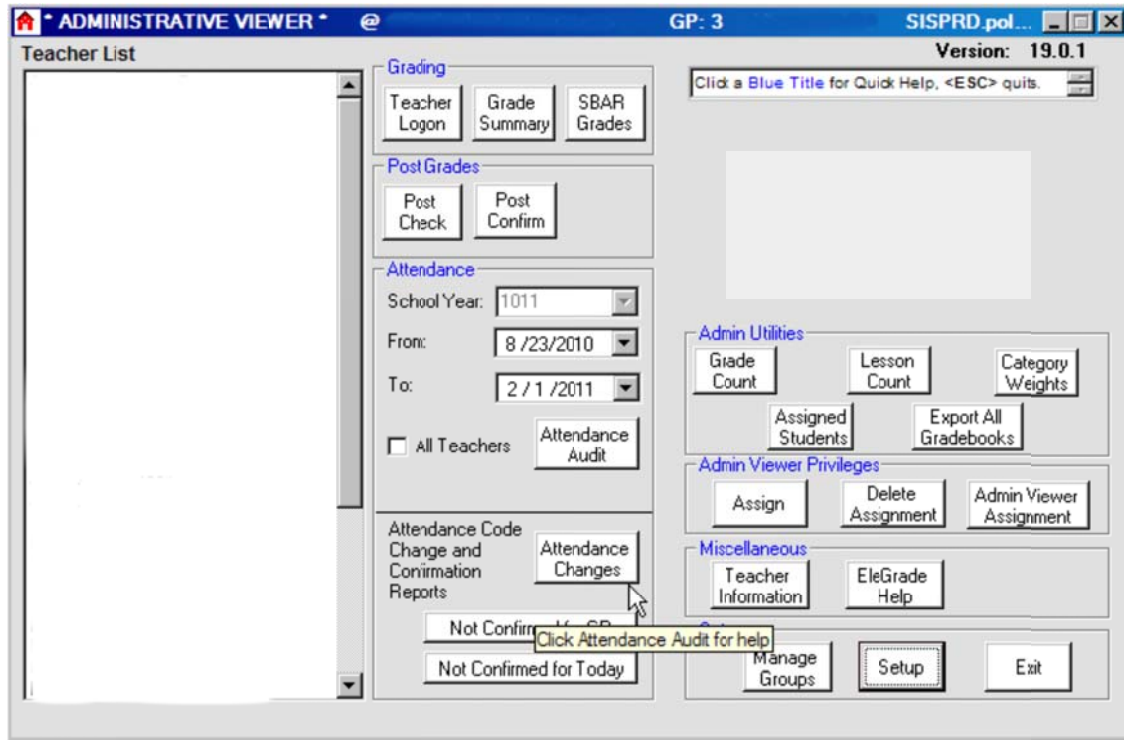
* ADMINISTRATIVE VIEWER * @ GP: 3 SISPRD.pol...

Teacher List

Version: 19.0.1

Grading

Teacher Logon

Grade Summary

SBAR Grades

Click a Blue Title for Quick Help, <ESC> quits.

Post Grades

Post Check

Post Confirm

Attendance

School Year: 1011

From: 8 /23/2010

To: 2 / 1 /2011

All Teachers

Attendance Audit

Admin Utilities

Grade Count

Lesson Count

Category Weights

Assigned Students

Export All Gradebooks

Admin Viewer Privileges

Assign

Delete Assignment

Admin Viewer Assignment

Attendance Code Change and Conirmation Reports

Attendance Changes

Miscellaneous

Teacher Information

EleGrade Help

Not Confirm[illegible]

Click Attendance Audit for help

Not Confirmed for Today

Manage Groups

Setup

Exit